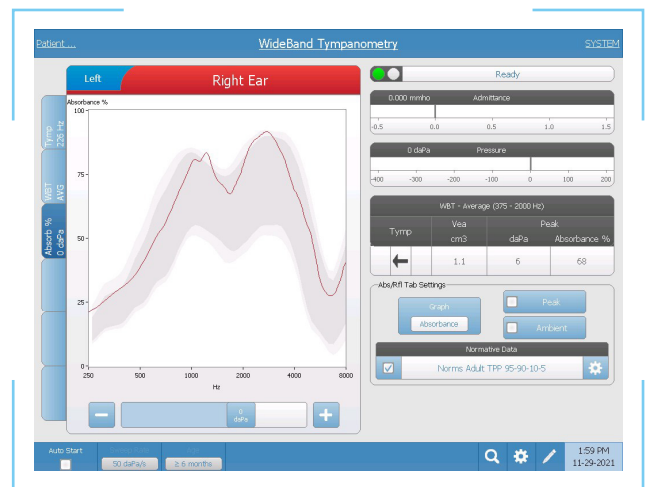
Patient ...
WideBand Tympanometry
SYSTEM

Left
Right Ear

Tymp 226 Hz
WBT AVG
Absorb % 0 daPa

Absorbance %
100
75
50
25
0
250
500
1000
2000
4000
8000
Hz

0 daPa

Ready

0.000 mmho
Admittance
-0.5
0.0
0.5
1.0
1.5

0 daPa
Pressure
-400
-300
-200
-100
0
100
200

WBT - Average (375 - 2000 Hz)

| Tymp | Vea cm3 | Peak daPa | Absorbance % |
|---|---|---|---|
| | 1.1 | 6 | 68 |

Abs/Rfl Tab Settings
Graph
Absorbance
Peak
Ambient
Normative Data
Norms Adult TPP 95-90-10-5

Auto Start
50 daPa/s
≥ 6 months
1:59 PM
11-29-2021